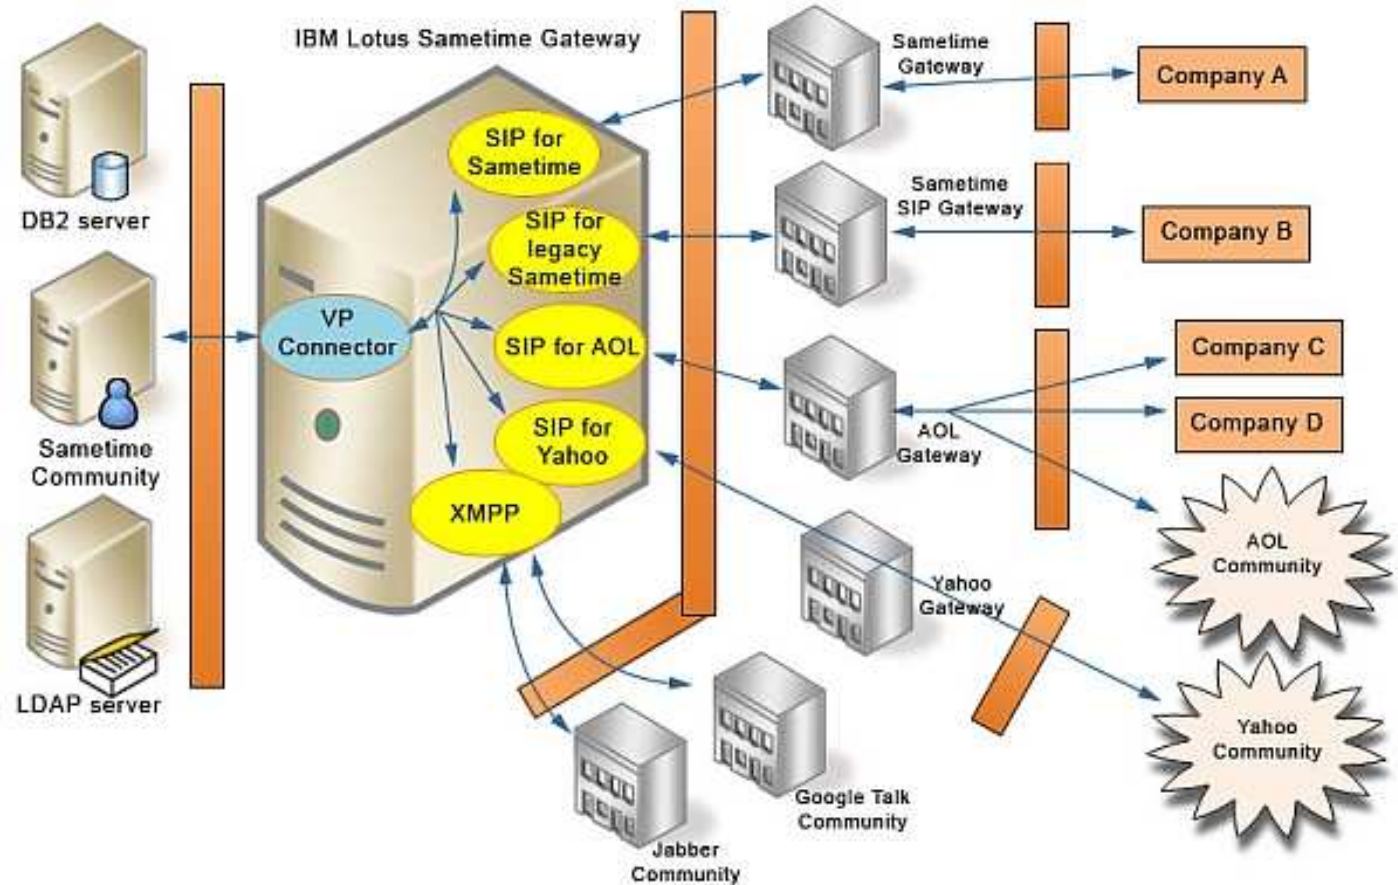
IBM Lotus Sametime Gateway

DB2 server

Sametime Community

LDAP server

VP Connector

SIP for Sametime

SIP for legacy Sametime

SIP for AOL

SIP for Yahoo

XMPP

Sametime Gateway

Company A

Sametime SIP Gateway

Company B

Company C

Company D

AOL Gateway

AOL Community

Yahoo Gateway

Yahoo Community

Google Talk Community

Jabber Community